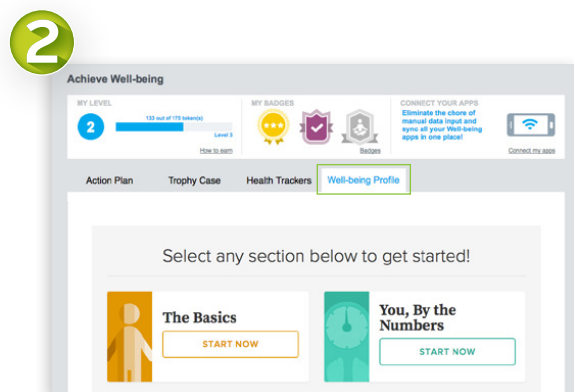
2

Achieve Well-being

MY LEVEL

2

133 out of 175 token(s)

Level 3

How to earn

MY BADGES

Badges

CONNECT YOUR APPS

Eliminate the chore of manual data input and sync all your Well-being apps in one place!

Connect my apps

Action Plan

Trophy Case

Health Trackers

Well-being Profile

Select any section below to get started!

The Basics

START NOW

You, By the Numbers

START NOW